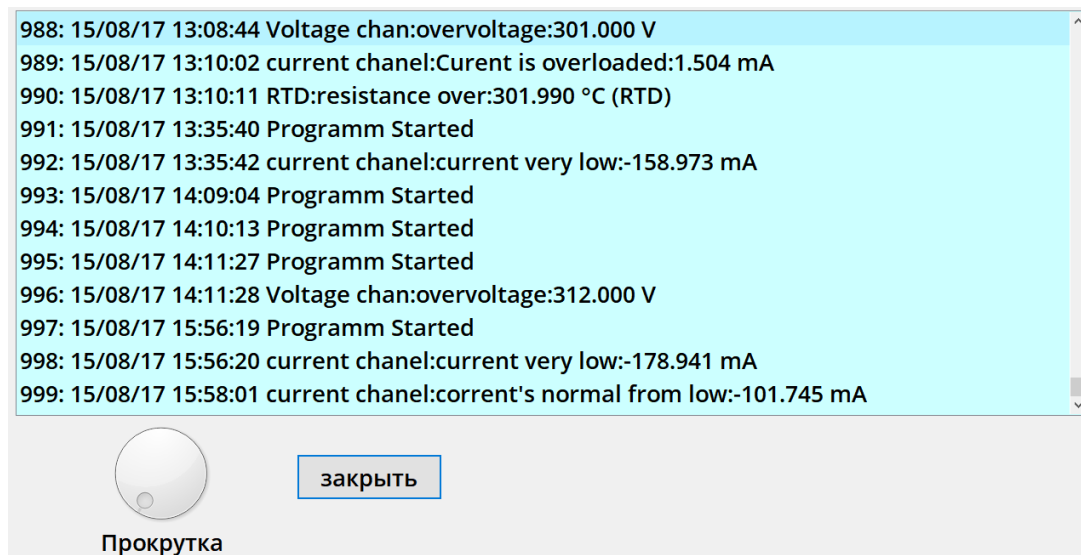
988: 15/08/17 13:08:44 Voltage chan:overvoltage:301.000 V
989: 15/08/17 13:10:02 current chanel:Curent is overloaded:1.504 mA
990: 15/08/17 13:10:11 RTD:resistance over:301.990 °C (RTD)
991: 15/08/17 13:35:40 Programm Started
992: 15/08/17 13:35:42 current chanel:current very low:-158.973 mA
993: 15/08/17 14:09:04 Programm Started
994: 15/08/17 14:10:13 Programm Started
995: 15/08/17 14:11:27 Programm Started
996: 15/08/17 14:11:28 Voltage chan:overvoltage:312.000 V
997: 15/08/17 15:56:19 Programm Started
998: 15/08/17 15:56:20 current chanel:current very low:-178.941 mA
999: 15/08/17 15:58:01 current chanel:corrent's normal from low:-101.745 mA

закрыть

Прокрутка